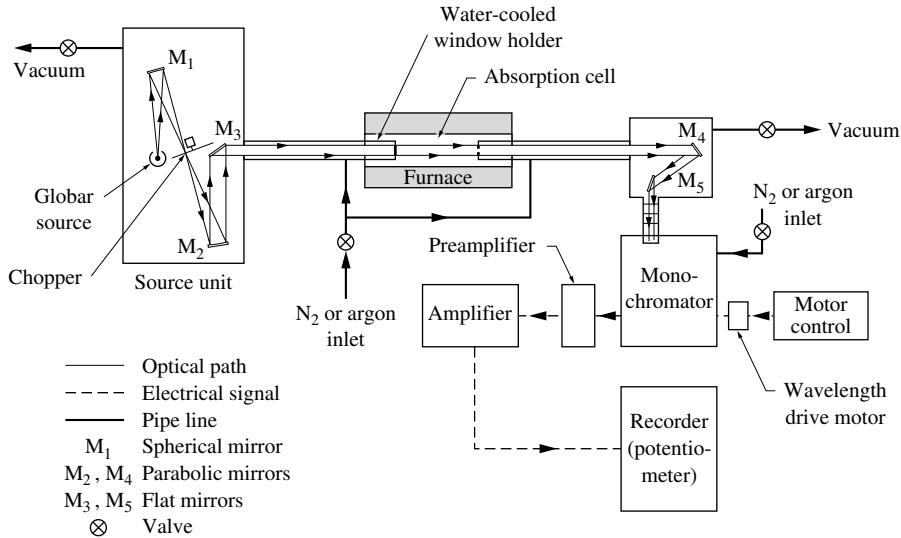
Water-cooled window holder

Absorption cell

Vacuum

$M_1$

$M_3$

Globar source

Chopper

$M_2$

Source unit

Furnace

$M_4$

Vacuum

$M_5$

$N_2$ or argon inlet

Preamplifier

Mono-chromator

Motor control

$N_2$ or argon inlet

Amplifier

Wavelength drive motor

Recorder (potentio-meter)

Optical path

Electrical signal

Pipe line

$M_1$ Spherical mirror

$M_2$ , $M_4$ Parabolic mirrors

$M_3$ , $M_5$ Flat mirrors

$\otimes$ Valve